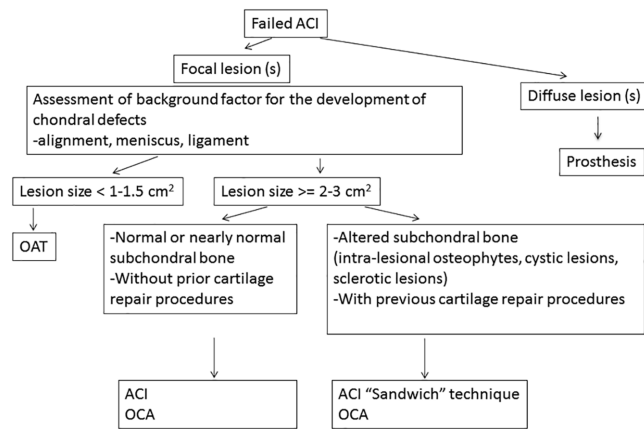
Failed ACI

Focal lesion (s)

Diffuse lesion (s)

Assessment of background factor for the development of chondral defects
-alignment, meniscus, ligament

Prosthesis

Lesion size < 1-1.5 cm$^2$

Lesion size >= 2-3 cm$^2$

OAT

-Normal or nearly normal subchondral bone
-Without prior cartilage repair procedures

-Altered subchondral bone (intra-lesional osteophytes, cystic lesions, sclerotic lesions)
-With previous cartilage repair procedures

ACI
OCA

ACI “Sandwich” technique
OCA